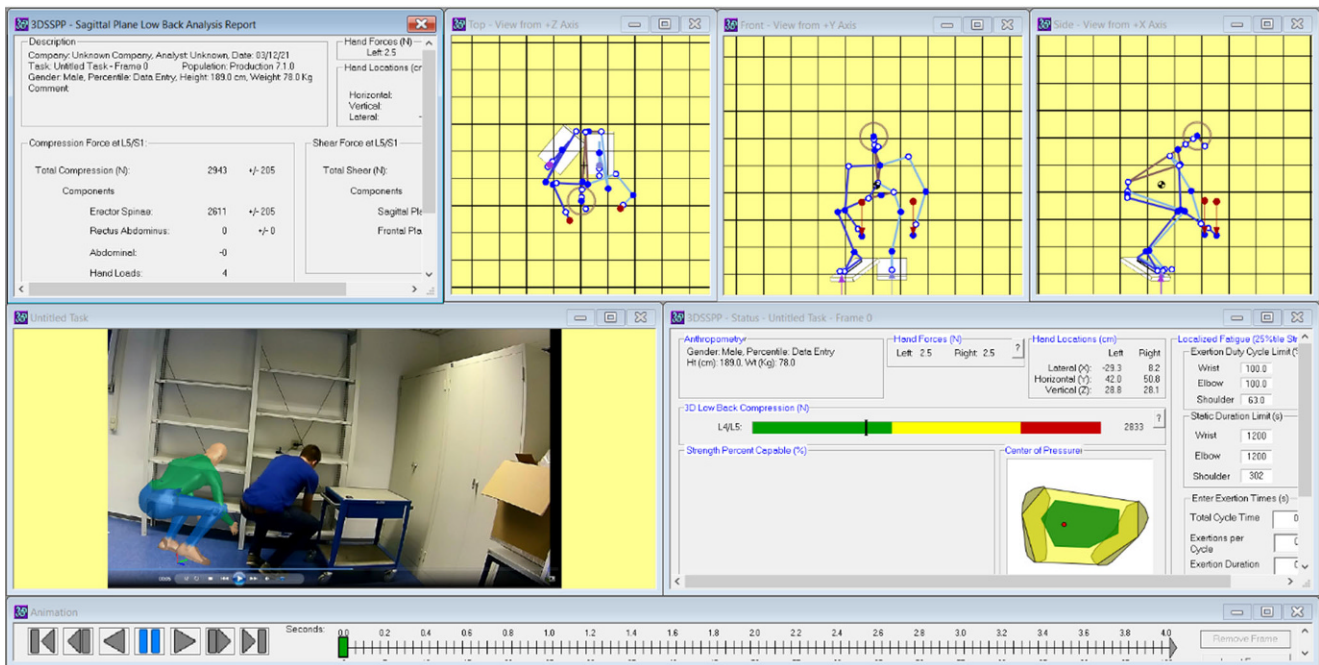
3DSSPP - Sagittal Plane Low Back Analysis Report

Description
Company: Unknown Company, Analyst: Unknown, Date: 03/12/21
Task: Untitled Task - Frame 0 Population: Production 7.1.0
Gender: Male, Percentile: Data Entry, Height: 189.0 cm, Weight 78.0 Kg
Comment:

Hand Forces (N)
Left 2.5

Hand Locations (cm)
Horizontal:
Vertical:
Lateral:

Compression Force at L5/S1
Total Compression (N): 2943 +/- 205
Components
Erector Spinae: 2611 +/- 205
Rectus Abdominus: 0 +/- 0
Abdominal: -0
Hand Loads: 4

Shear Force at L5/S1
Total Shear (N):
Components
Sagittal Pl
Frontal Pla

Top - View from +Z Axis

Front - View from +Y Axis

Side - View from +X Axis

Untitled Task

3DSSPP - Status - Untitled Task - Frame 0

Anthropometry
Gender: Male, Percentile: Data Entry
Ht (cm): 189.0, Wt (Kg): 78.0

Hand Forces (N)
Left: 2.5 Right: 2.5 ?

Hand Locations (cm)
| | Left | Right |
|---|---|---|
| Lateral (X): | -29.3 | 8.2 |
| Horizontal (Y): | 42.0 | 50.8 |
| Vertical (Z): | 28.8 | 28.1 |

Localized Fatigue (25%tile St
Exertion Duty Cycle Limit (%
Wrist 100.0
Elbow 100.0
Shoulder 63.0

3D Low Back Compression (N)
L4/L5: 2833 ?

Static Duration Limit (s)
Wrist 1200
Elbow 1200
Shoulder 302

Strength Percent Capable (%)

Center of Pressure

Enter Exertion Times (s)
Total Cycle Time 0
Exertions per Cycle 0
Exertion Duration 0

Animation

Seconds: 0.0 0.2 0.4 0.6 0.8 1.0 1.2 1.4 1.6 1.8 2.0 2.2 2.4 2.6 2.8 3.0 3.2 3.4 3.6 3.8 4.0

Remove Frame